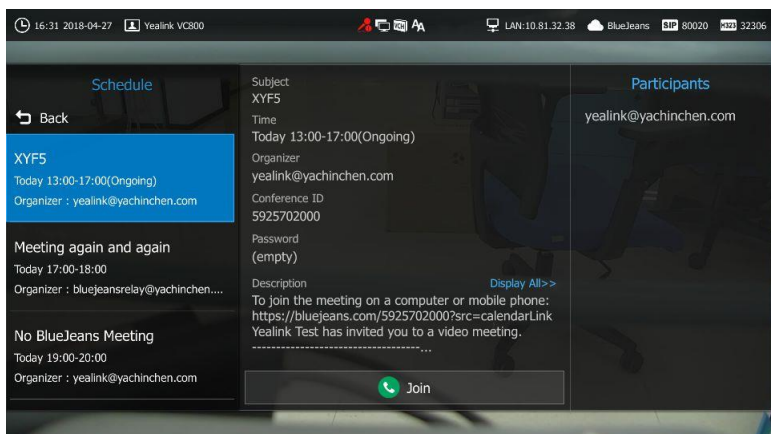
16:31 2018-04-27 Yealink VC800 LAN:10.81.32.38 BlueJeans SIP 80020 H323 32306

Schedule

Back

XYF5
Today 13:00-17:00(Ongoing)
Organizer : yealink@yachinchen.com

Meeting again and again
Today 17:00-18:00
Organizer : bluejeansrelay@yachinchen....

No BlueJeans Meeting
Today 19:00-20:00
Organizer : yealink@yachinchen.com

Subject
XYF5
Time
Today 13:00-17:00(Ongoing)
Organizer
yealink@yachinchen.com
Conference ID
5925702000
Password
(empty)
Description
Display All>>
To join the meeting on a computer or mobile phone: https://bluejeans.com/5925702000?src=calendarLink
Yealink Test has invited you to a video meeting.
-----------------------------------...

Join

Participants

yealink@yachinchen.com